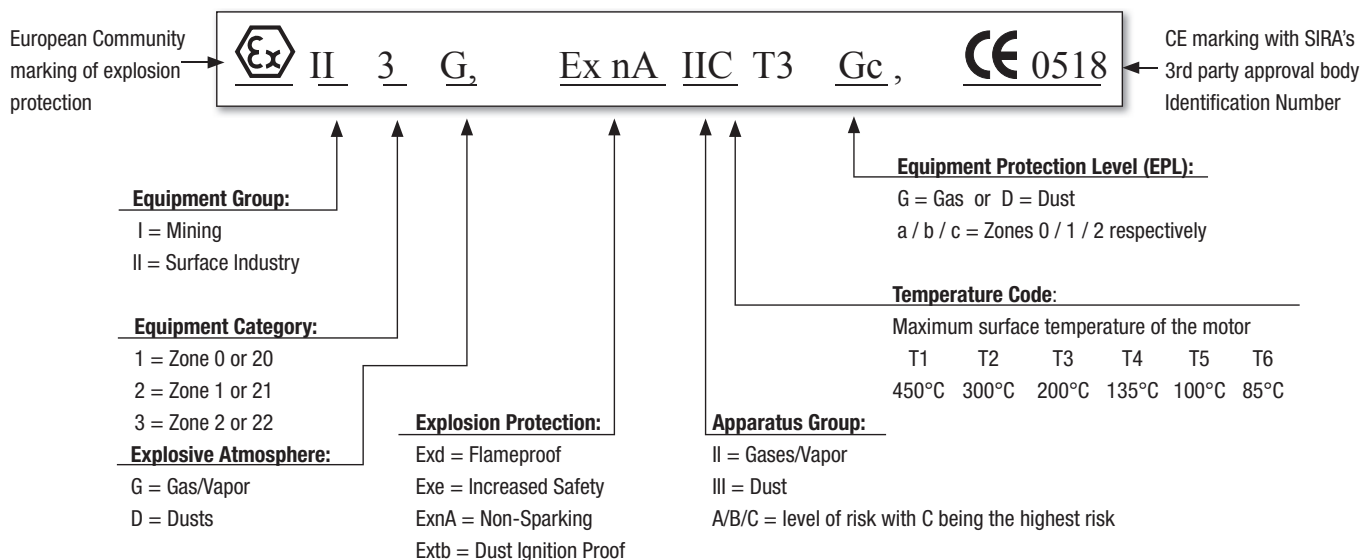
European Community marking of explosion protection

Ex II 3 G, Ex nA IIC T3 Gc, CE 0518

CE marking with SIRA's 3rd party approval body Identification Number

Equipment Protection Level (EPL):
G = Gas or D = Dust
a / b / c = Zones 0 / 1 / 2 respectively

Equipment Group:
I = Mining
II = Surface Industry

Temperature Code:
Maximum surface temperature of the motor

| T1 | T2 | T3 | T4 | T5 | T6 |
|---|---|---|---|---|---|
| 450°C | 300°C | 200°C | 135°C | 100°C | 85°C |

Equipment Category:
1 = Zone 0 or 20
2 = Zone 1 or 21
3 = Zone 2 or 22

Explosive Atmosphere:
G = Gas/Vapor
D = Dusts

Explosion Protection:
Exd = Flameproof
Exe = Increased Safety
ExnA = Non-Sparking
Extb = Dust Ignition Proof

Apparatus Group:
II = Gases/Vapor
III = Dust
A/B/C = level of risk with C being the highest risk